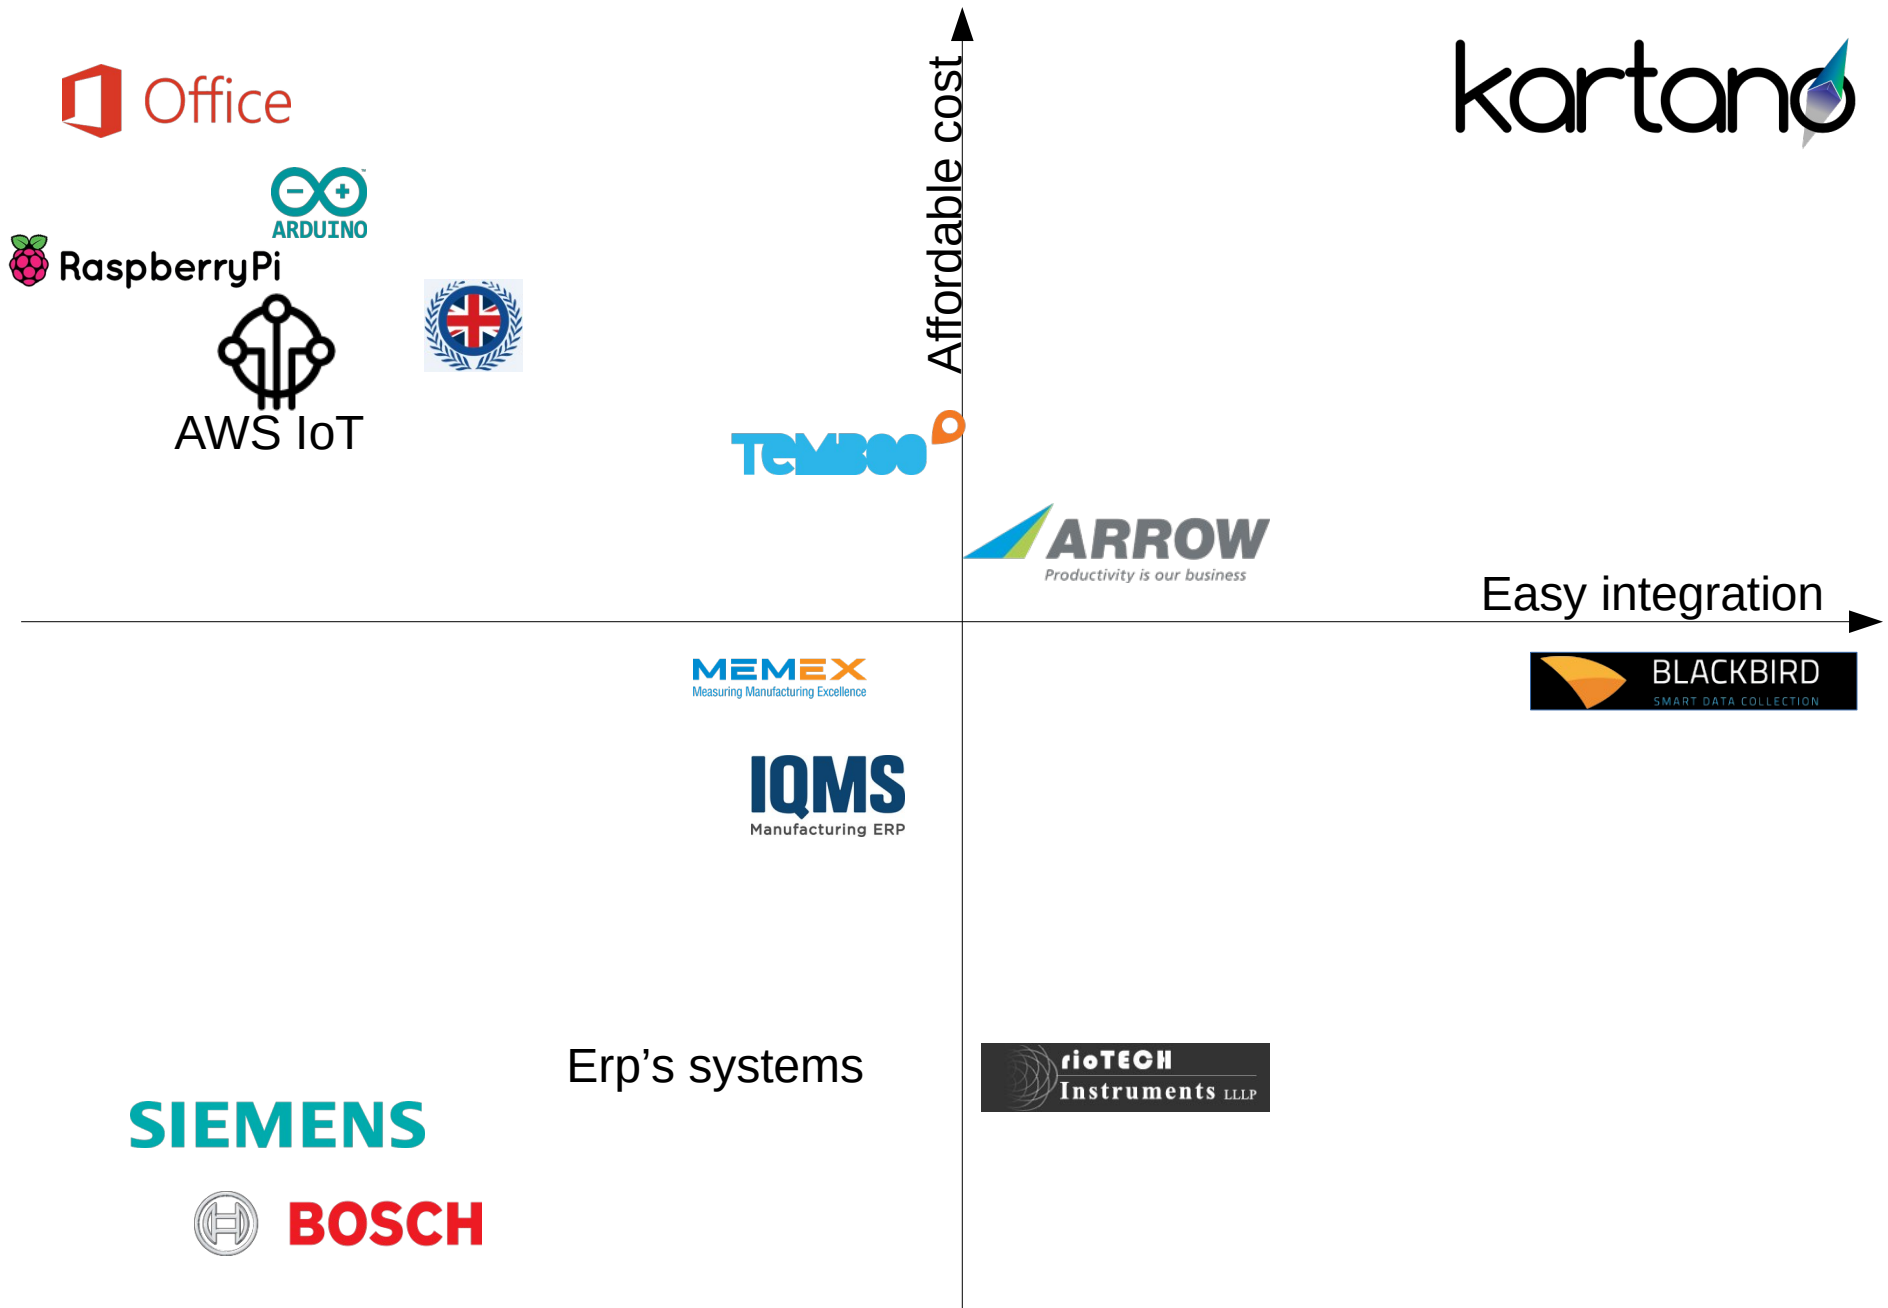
Office

ARDUINO

RaspberryPi

AWS IoT

Affordable cost

kartano

TEMBOO

ARROW
Productivity is our business

Easy integration

MEMEX
Measuring Manufacturing Excellence

BLACKBIRD
SMART DATA COLLECTION

IQMS
Manufacturing ERP

Erp's systems

rioTECH
Instruments LLLP

SIEMENS

BOSCH